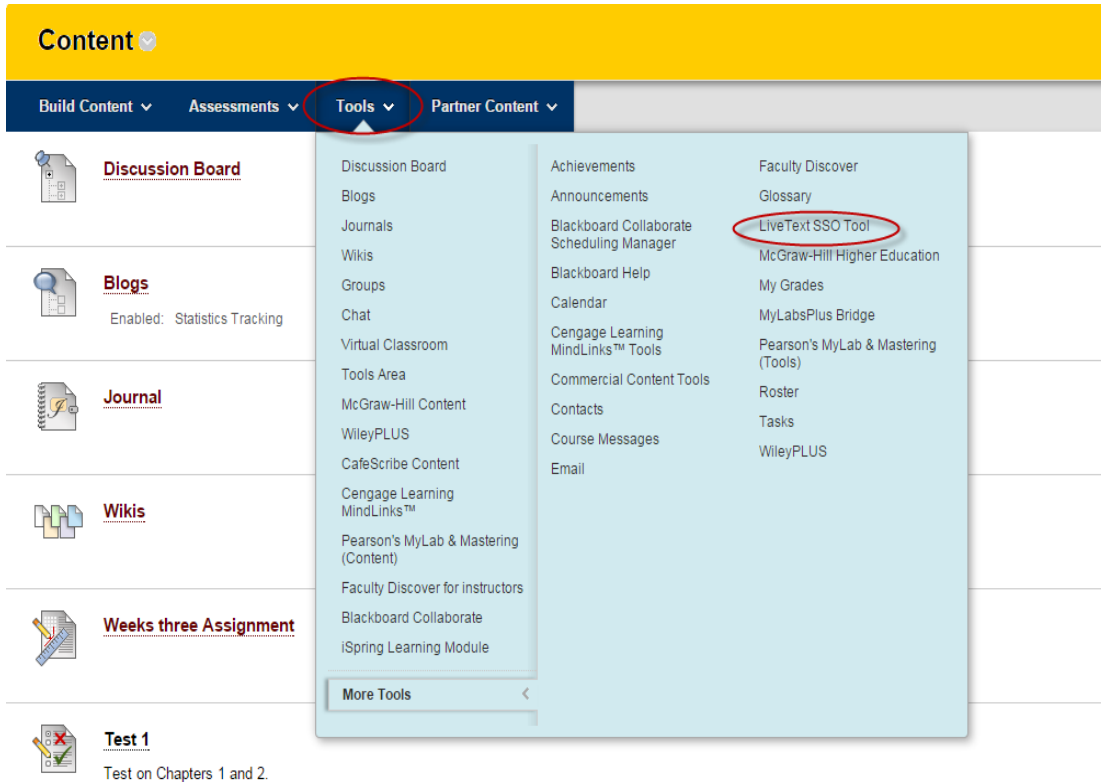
Content

Build Content Assessments Tools Partner Content

Discussion Board

Blogs
Enabled: Statistics Tracking

Journal

Wikis

Weeks three Assignment

Test 1
Test on Chapters 1 and 2.

Discussion Board
Blogs
Journals
Wikis
Groups
Chat
Virtual Classroom
Tools Area
McGraw-Hill Content
WileyPLUS
CafeScribe Content
Cengage Learning MindLinks™
Pearson's MyLab & Mastering (Content)
Faculty Discover for instructors
Blackboard Collaborate
iSpring Learning Module

More Tools

Achievements
Announcements
Blackboard Collaborate Scheduling Manager
Blackboard Help
Calendar
Cengage Learning MindLinks™ Tools
Commercial Content Tools
Contacts
Course Messages
Email

Faculty Discover
Glossary
LiveText SSO Tool
McGraw-Hill Higher Education
My Grades
MyLabsPlus Bridge
Pearson's MyLab & Mastering (Tools)
Roster
Tasks
WileyPLUS